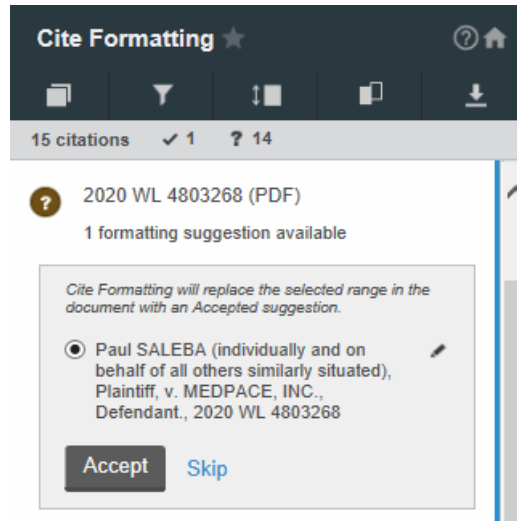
Cite Formatting

15 citations ✓ 1 ? 14

2020 WL 4803268 (PDF)

1 formatting suggestion available

Cite Formatting will replace the selected range in the document with an Accepted suggestion.

Paul SALEBA (individually and on behalf of all others similarly situated), Plaintiff, v. MEDPACE, INC., Defendant., 2020 WL 4803268

Accept Skip